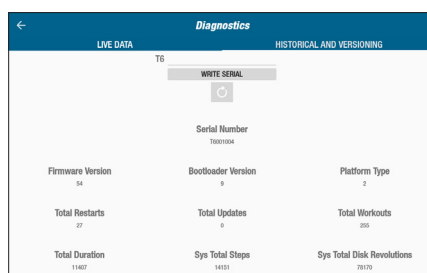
Diagnostics

LIVE DATA

HISTORICAL AND VERSIONING

T6

WRITE SERIAL

Serial Number
T6001004

Firmware Version
54

Bootloader Version
9

Platform Type
2

Total Restarts
27

Total Updates
0

Total Workouts
255

Total Duration
11407

Sys Total Steps
14151

Sys Total Disk Revolutions
78170